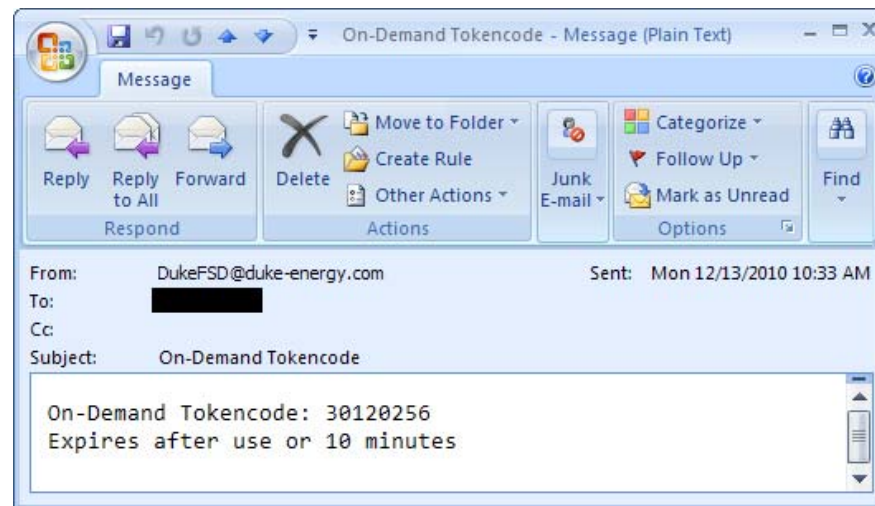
On-Demand Tokencode - Message (Plain Text)

Message

Reply
Reply to All
Forward
Respond

Delete
Move to Folder
Create Rule
Other Actions
Actions

Junk E-mail

Categorize
Follow Up
Mark as Unread
Options

Find

From: DukeFSD@duke-energy.com
Sent: Mon 12/13/2010 10:33 AM
To: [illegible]
Cc:
Subject: On-Demand Tokencode

On-Demand Tokencode: 30120256
Expires after use or 10 minutes